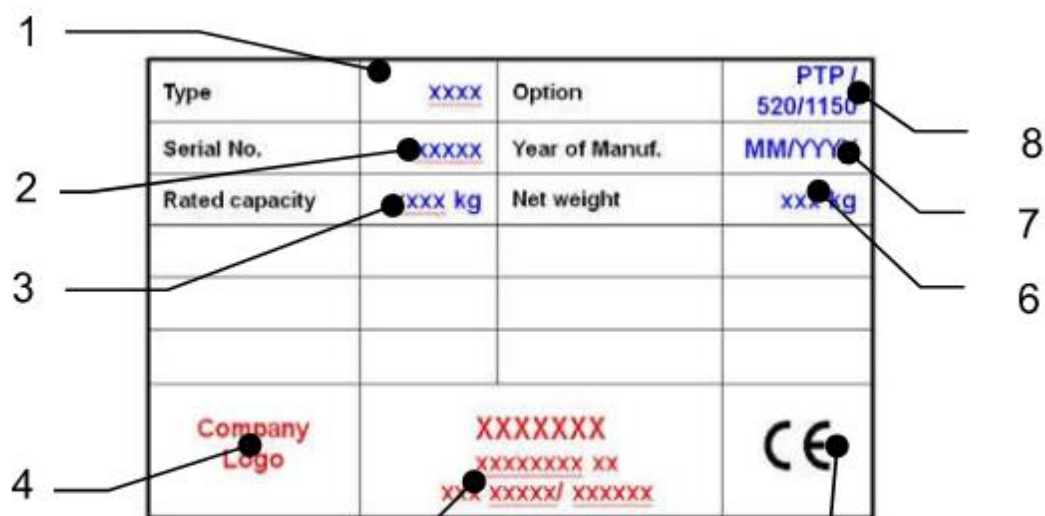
1

| Type | XXXX | Option | PTP / 520/1150 |
|---|---|---|---|
| Serial No. | XXXXX | Year of Manuf. | MM/YYYY |
| Rated capacity | XXXX kg | Net weight | XXX kg |
| | | | |
| | | | |
| | | | |
| Company Logo | XXXXXXX XXXXXXXX XX XXX XXXXX/ XXXXXX | CE | |

8

2

7

3

6

4